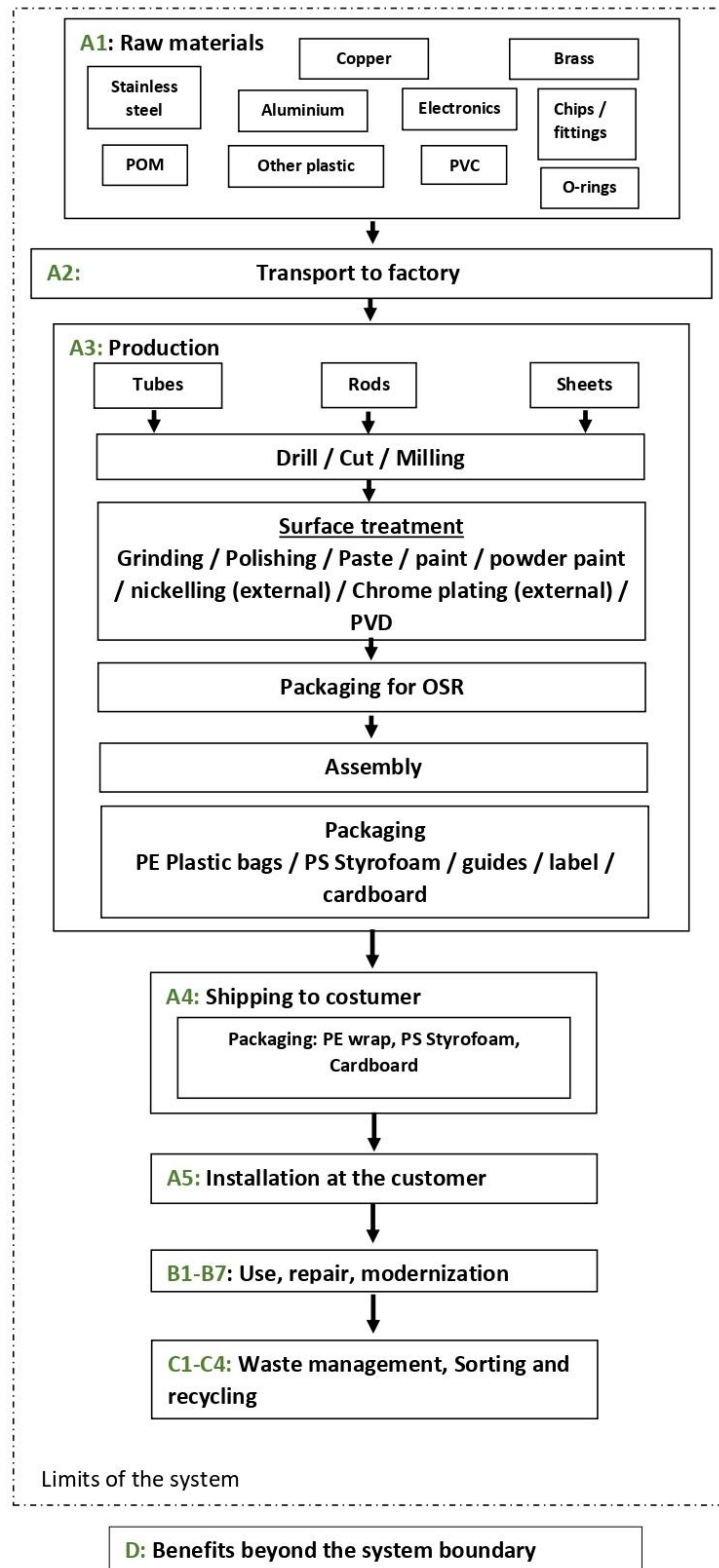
A1: Raw materials

Copper

Brass

Stainless steel

Aluminium

Electronics

Chips / fittings

POM

Other plastic

PVC

O-rings

A2: Transport to factory

A3: Production

Tubes

Rods

Sheets

Drill / Cut / Milling

Surface treatment
Grinding / Polishing / Paste / paint / powder paint / nickelling (external) / Chrome plating (external) / PVD

Packaging for OSR

Assembly

Packaging
PE Plastic bags / PS Styrofoam / guides / label / cardboard

A4: Shipping to costumer

Packaging: PE wrap, PS Styrofoam, Cardboard

A5: Installation at the customer

B1-B7: Use, repair, modernization

C1-C4: Waste management, Sorting and recycling

Limits of the system

D: Benefits beyond the system boundary